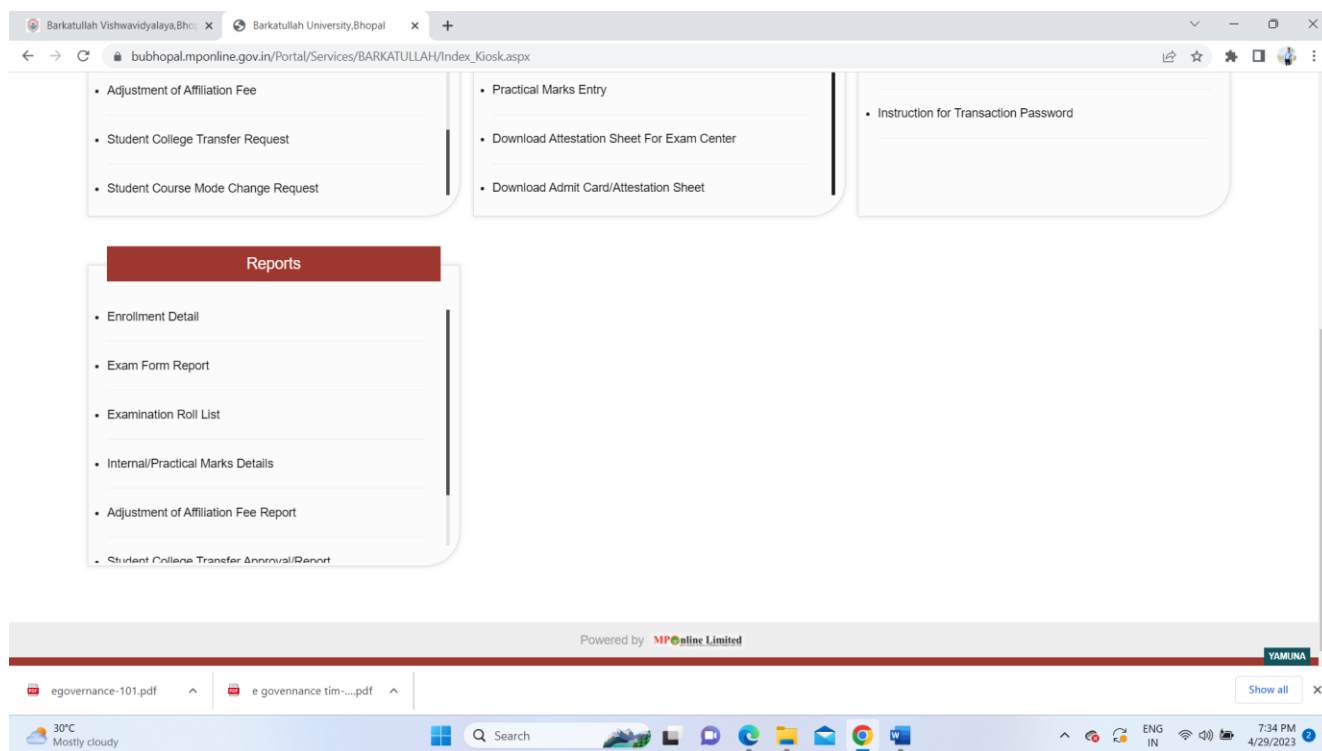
Barkatullah Vishwavidyalaya,Bhop ×
Barkatullah University,Bhopal ×
+

bubhopal.mponline.gov.in/Portal/Services/BARKATULLAH/Index_Kiosk.aspx

- Adjustment of Affiliation Fee
- Student College Transfer Request
- Student Course Mode Change Request

- Practical Marks Entry
- Download Attestation Sheet For Exam Center
- Download Admit Card/Attestation Sheet

- Instruction for Transaction Password

Reports

- Enrollment Detail
- Exam Form Report
- Examination Roll List
- Internal/Practical Marks Details
- Adjustment of Affiliation Fee Report
- Student College Transfer Approval/Report

Powered by MPOnline Limited

YAMUNA

egovernance-101.pdf
e governance tim-....pdf
Show all

30°C
Mostly cloudy
Search
ENG
IN
7:34 PM
4/29/2023
2